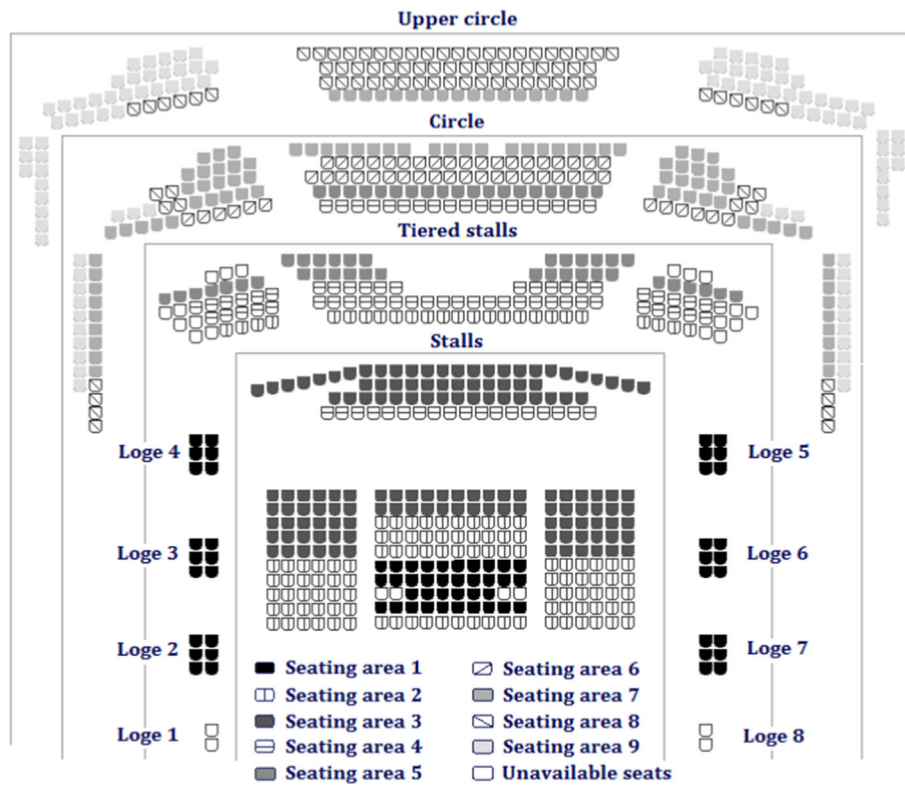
Upper circle

Circle

Tiered stalls

Stalls

Loge 4

Loge 5

Loge 3

Loge 6

Loge 2

Loge 7

Loge 1

Loge 8

Seating area 1
Seating area 2
Seating area 3
Seating area 4
Seating area 5
Seating area 6
Seating area 7
Seating area 8
Seating area 9
Unavailable seats